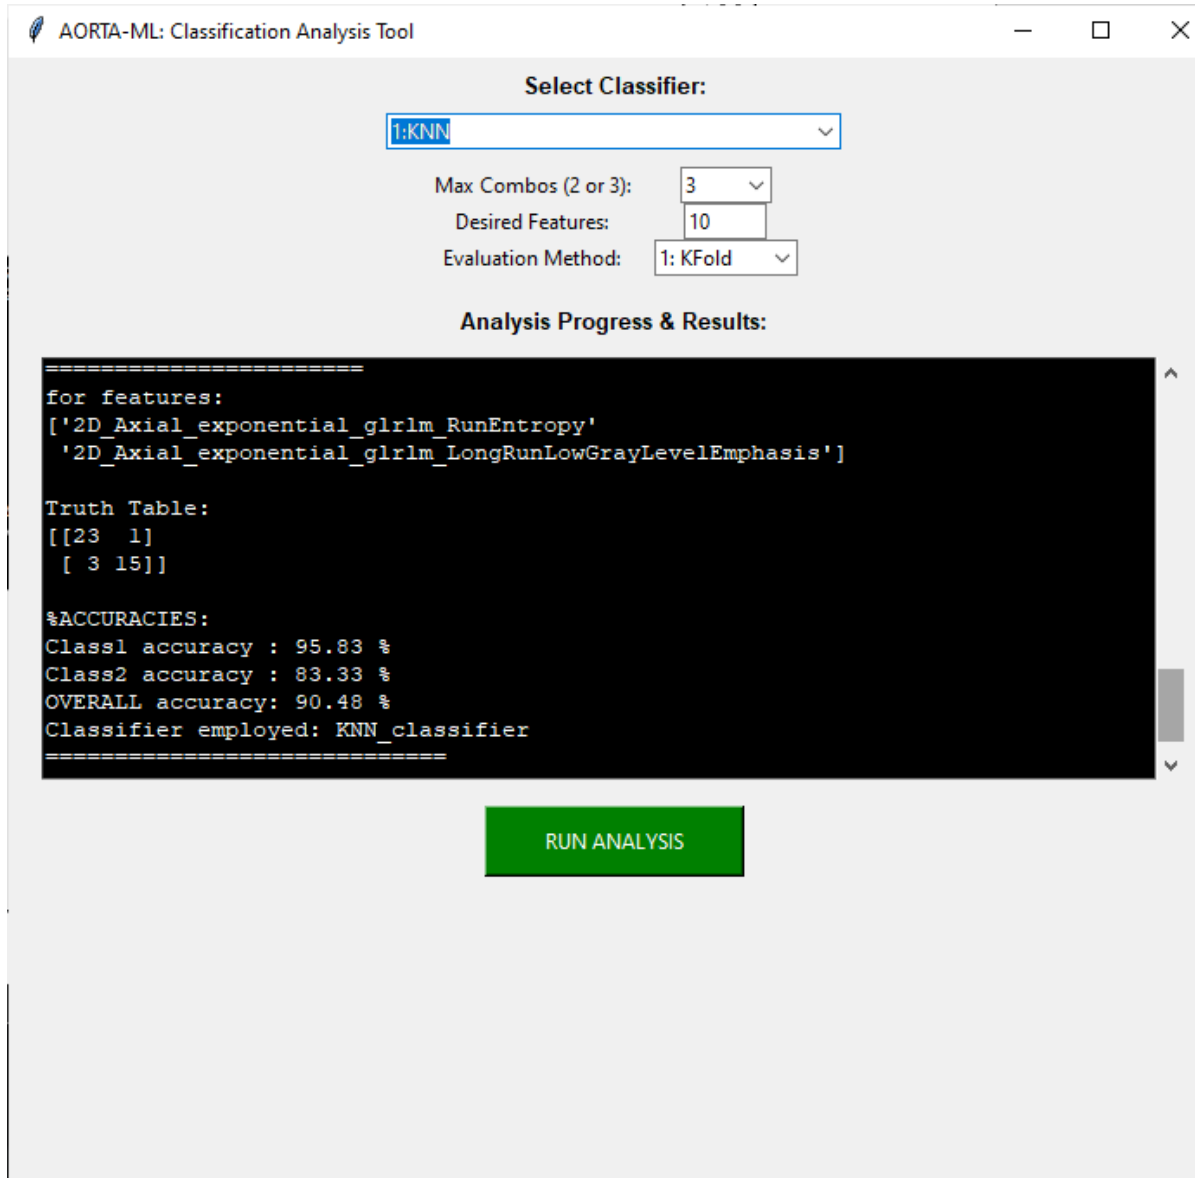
AORTA-ML: Classification Analysis Tool

Select Classifier:

1:KNN

Max Combos (2 or 3): 3

Desired Features: 10

Evaluation Method: 1: KFold

Analysis Progress & Results:

=======================
for features:
['2D_Axial_exponential_glrlm_RunEntropy'
'2D_Axial_exponential_glrlm_LongRunLowGrayLevelEmphasis']

Truth Table:
[[23 1]
[ 3 15]]

%ACCURACIES:
Class1 accuracy : 95.83 %
Class2 accuracy : 83.33 %
OVERALL accuracy: 90.48 %
Classifier employed: KNN_classifier
==============================

RUN ANALYSIS